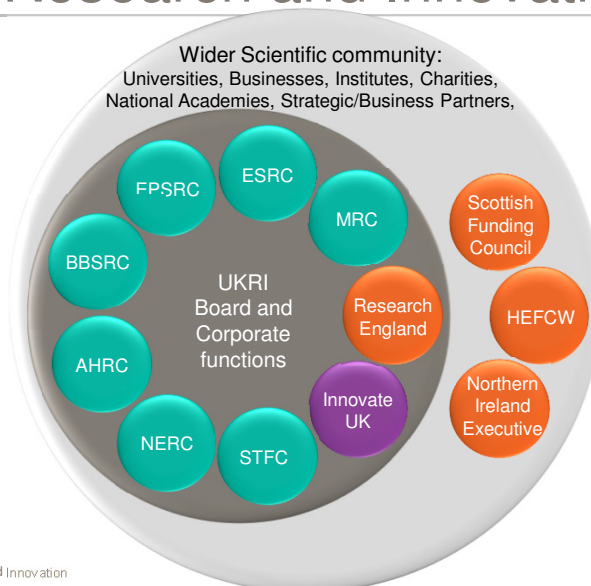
Wider Scientific community:
Universities, Businesses, Institutes, Charities, National Academies, Strategic/Business Partners,

EPSRC

ESRC

MRC

BBSRC

UKRI Board and Corporate functions

Research England

AHRC

Innovate UK

NERC

STFC

Scottish Funding Council

HEFCW

Northern Ireland Executive

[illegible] Innovation